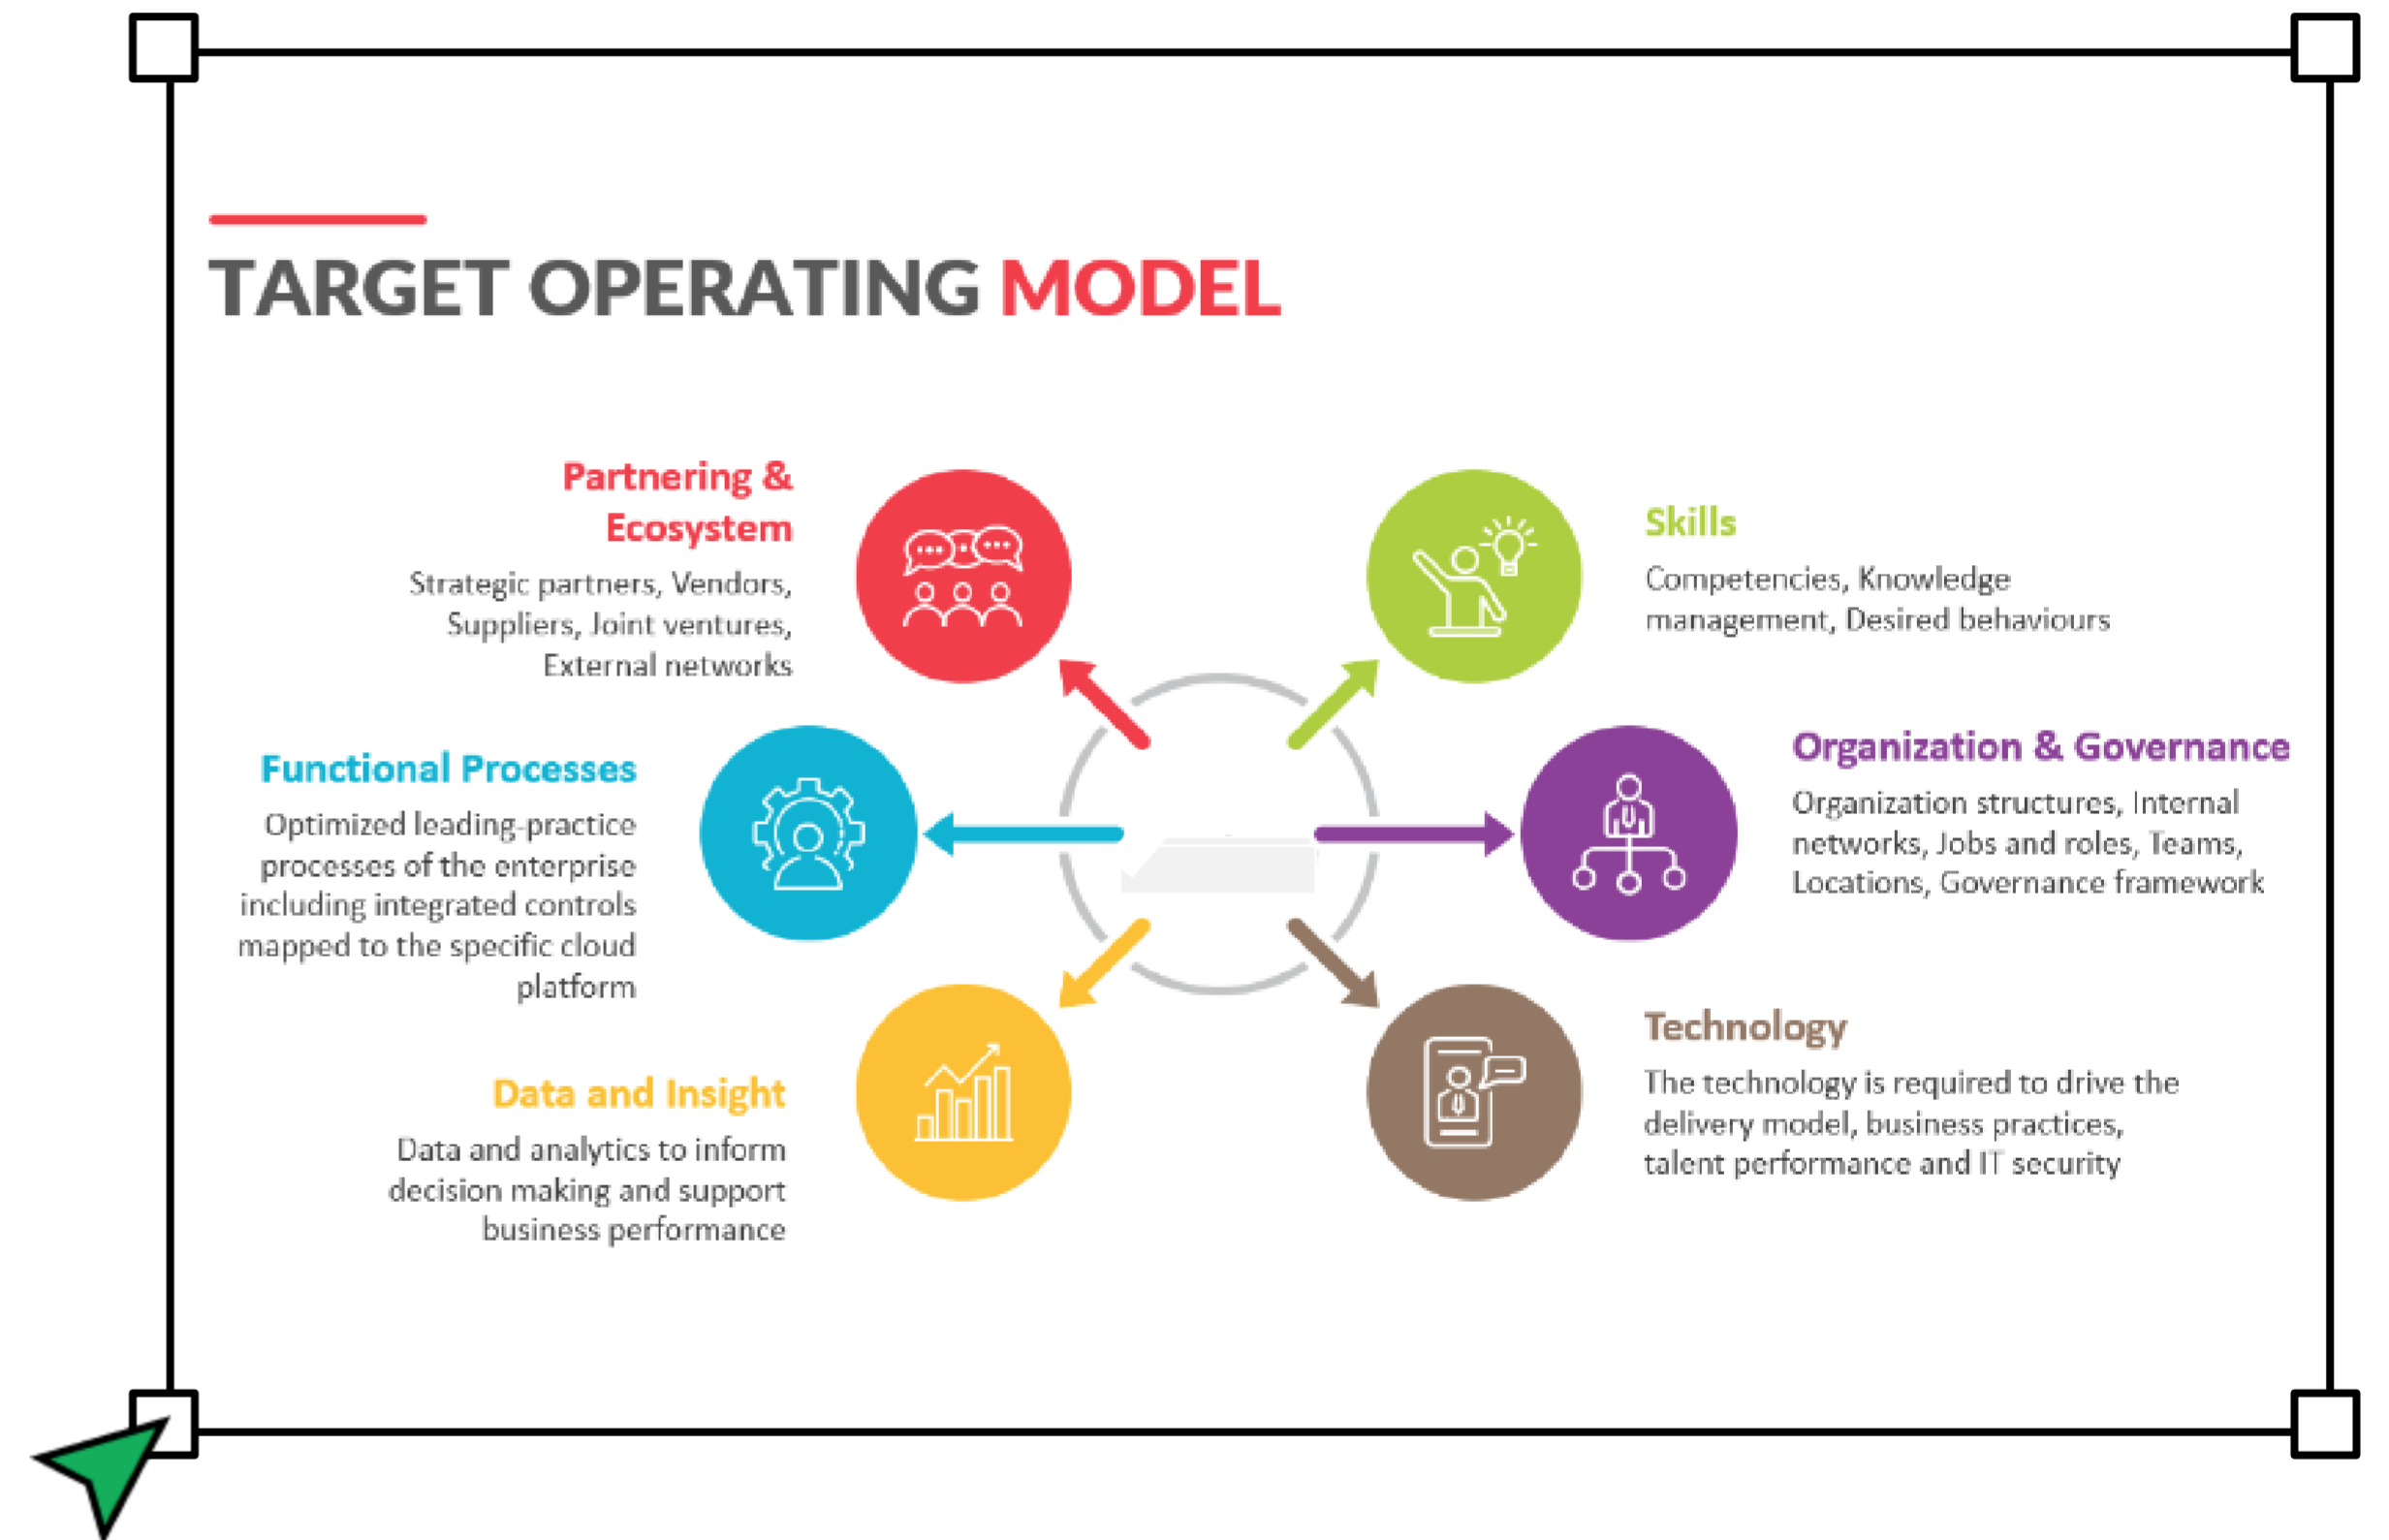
TARGET OPERATING MODEL

Partnering & Ecosystem

Strategic partners, Vendors, Suppliers, Joint ventures, External networks

Skills

Competencies, Knowledge management, Desired behaviours

Functional Processes

Optimized leading-practice processes of the enterprise including integrated controls mapped to the specific cloud platform

Organization & Governance

Organization structures, Internal networks, Jobs and roles, Teams, Locations, Governance framework

Data and Insight

Data and analytics to inform decision making and support business performance

Technology

The technology is required to drive the delivery model, business practices, talent performance and IT security